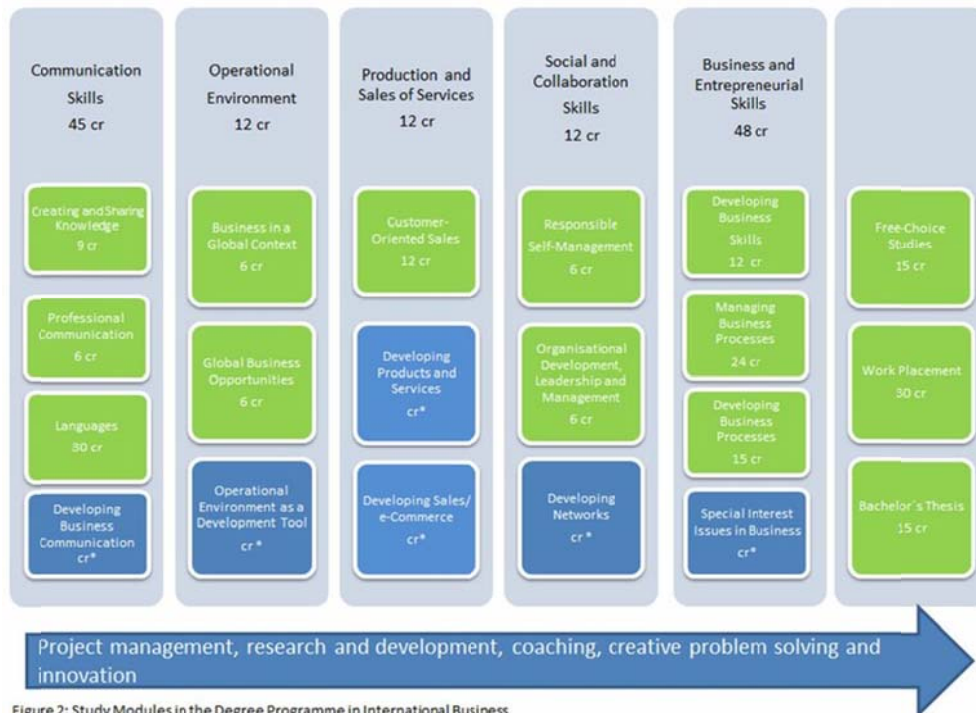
Communication Skills
45 cr

Creating and Sharing Knowledge
9 cr

Professional Communication
6 cr

Languages
30 cr

Developing Business Communication
cr*

Operational Environment
12 cr

Business in a Global Context
6 cr

Global Business Opportunities
6 cr

Operational Environment as a Development Tool
cr*

Production and Sales of Services
12 cr

Customer-Oriented Sales
12 cr

Developing Products and Services
cr*

Developing Sales/ e-Commerce
cr*

Social and Collaboration Skills
12 cr

Responsible Self-Management
6 cr

Organisational Development, Leadership and Management
6 cr

Developing Networks
cr*

Business and Entrepreneurial Skills
48 cr

Developing Business Skills
12 cr

Managing Business Processes
24 cr

Developing Business Processes
15 cr

Special Interest Issues in Business
cr*

Free-Choice Studies
15 cr

Work Placement
30 cr

Bachelor´s Thesis
15 cr

Project management, research and development, coaching, creative problem solving and innovation

Figure 2: Study Modules in the Degree Programme in International Business